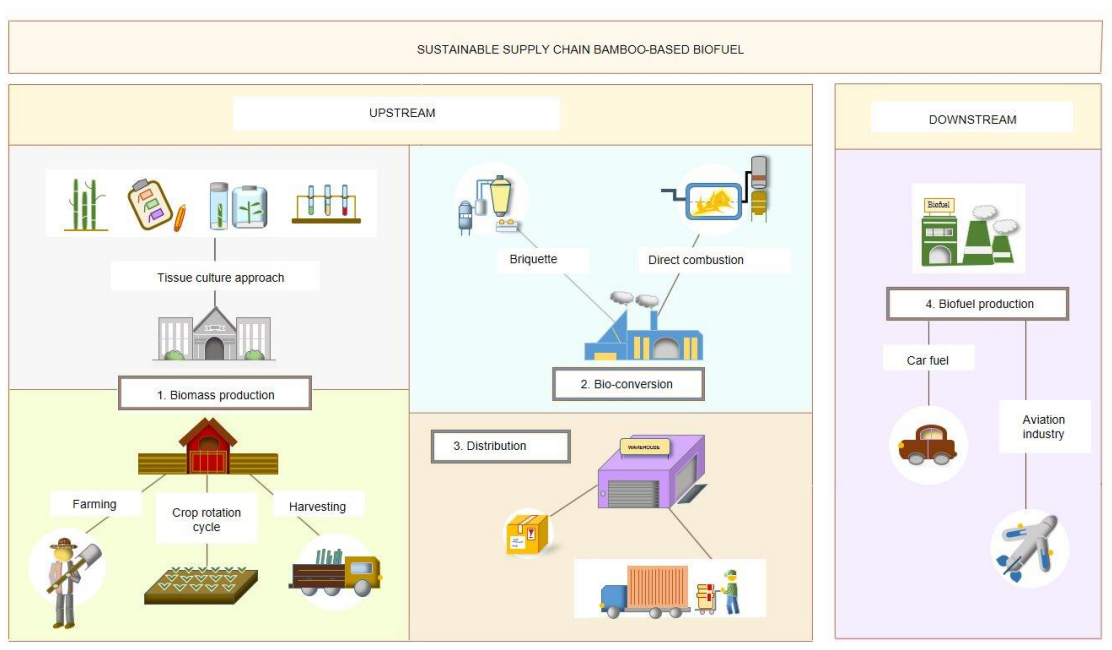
SUSTAINABLE SUPPLY CHAIN BAMBOO-BASED BIOFUEL

UPSTREAM

Tissue culture approach

1. Biomass production

Farming

Crop rotation cycle

Harvesting

Briquette

Direct combustion

2. Bio-conversion

3. Distribution

WAREHOUSE

DOWNSTREAM

Biofuel

4. Biofuel production

Car fuel

Aviation industry